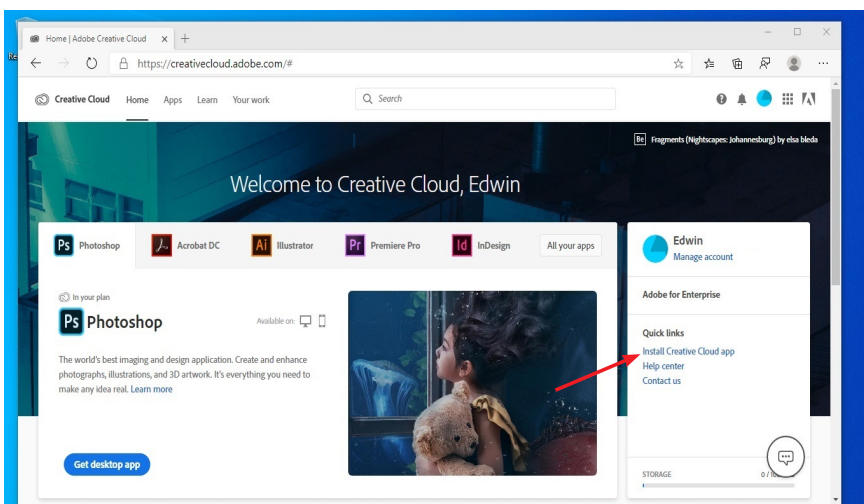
Home | Adobe Creative Cloud ×
+

https://creativecloud.adobe.com/#

Creative Cloud Home Apps Learn Your work

Search

Be Fragments (Nightscapes: Johannesburg) by elsa bleda

Welcome to Creative Cloud, Edwin

Ps Photoshop
Acrobat DC
Ai Illustrator
Pr Premiere Pro
Id InDesign
All your apps

In your plan

Ps Photoshop

Available on:

The world's best imaging and design application. Create and enhance photographs, illustrations, and 3D artwork. It's everything you need to make any idea real. Learn more

Get desktop app

Edwin
Manage account

Adobe for Enterprise

Quick links
Install Creative Cloud app
Help center
Contact us

STORAGE
0 /